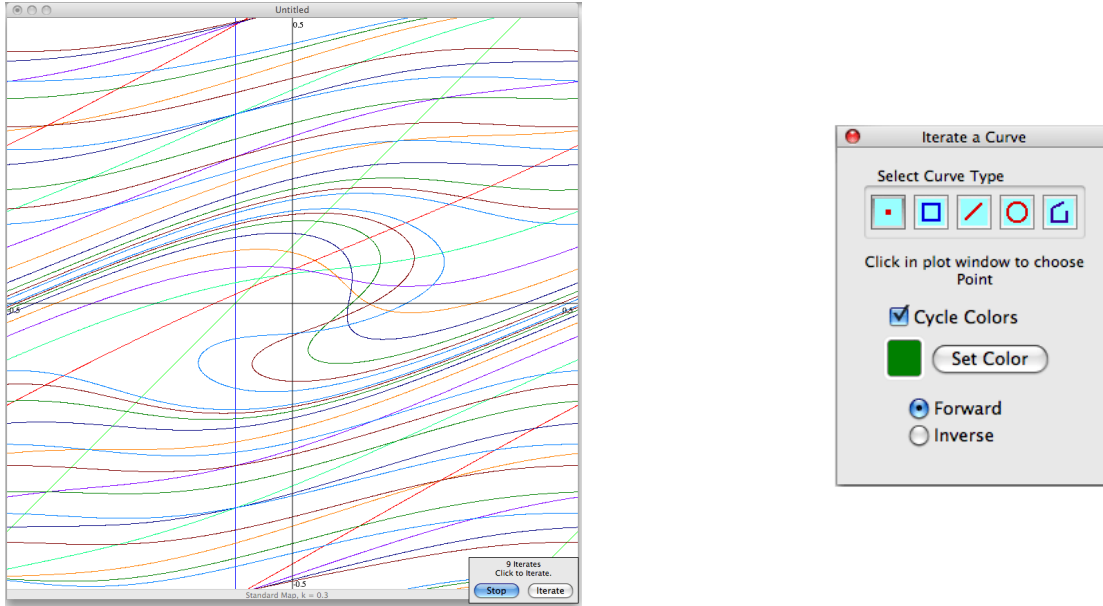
Untitled

0.5

-0.5

0.5

-0.5

9 Iterates
Click to Iterate.

Stop

Iterate

Standard Map, k = 0.3

Iterate a Curve

Select Curve Type

Click in plot window to choose Point

Cycle Colors

Set Color

Forward

Inverse